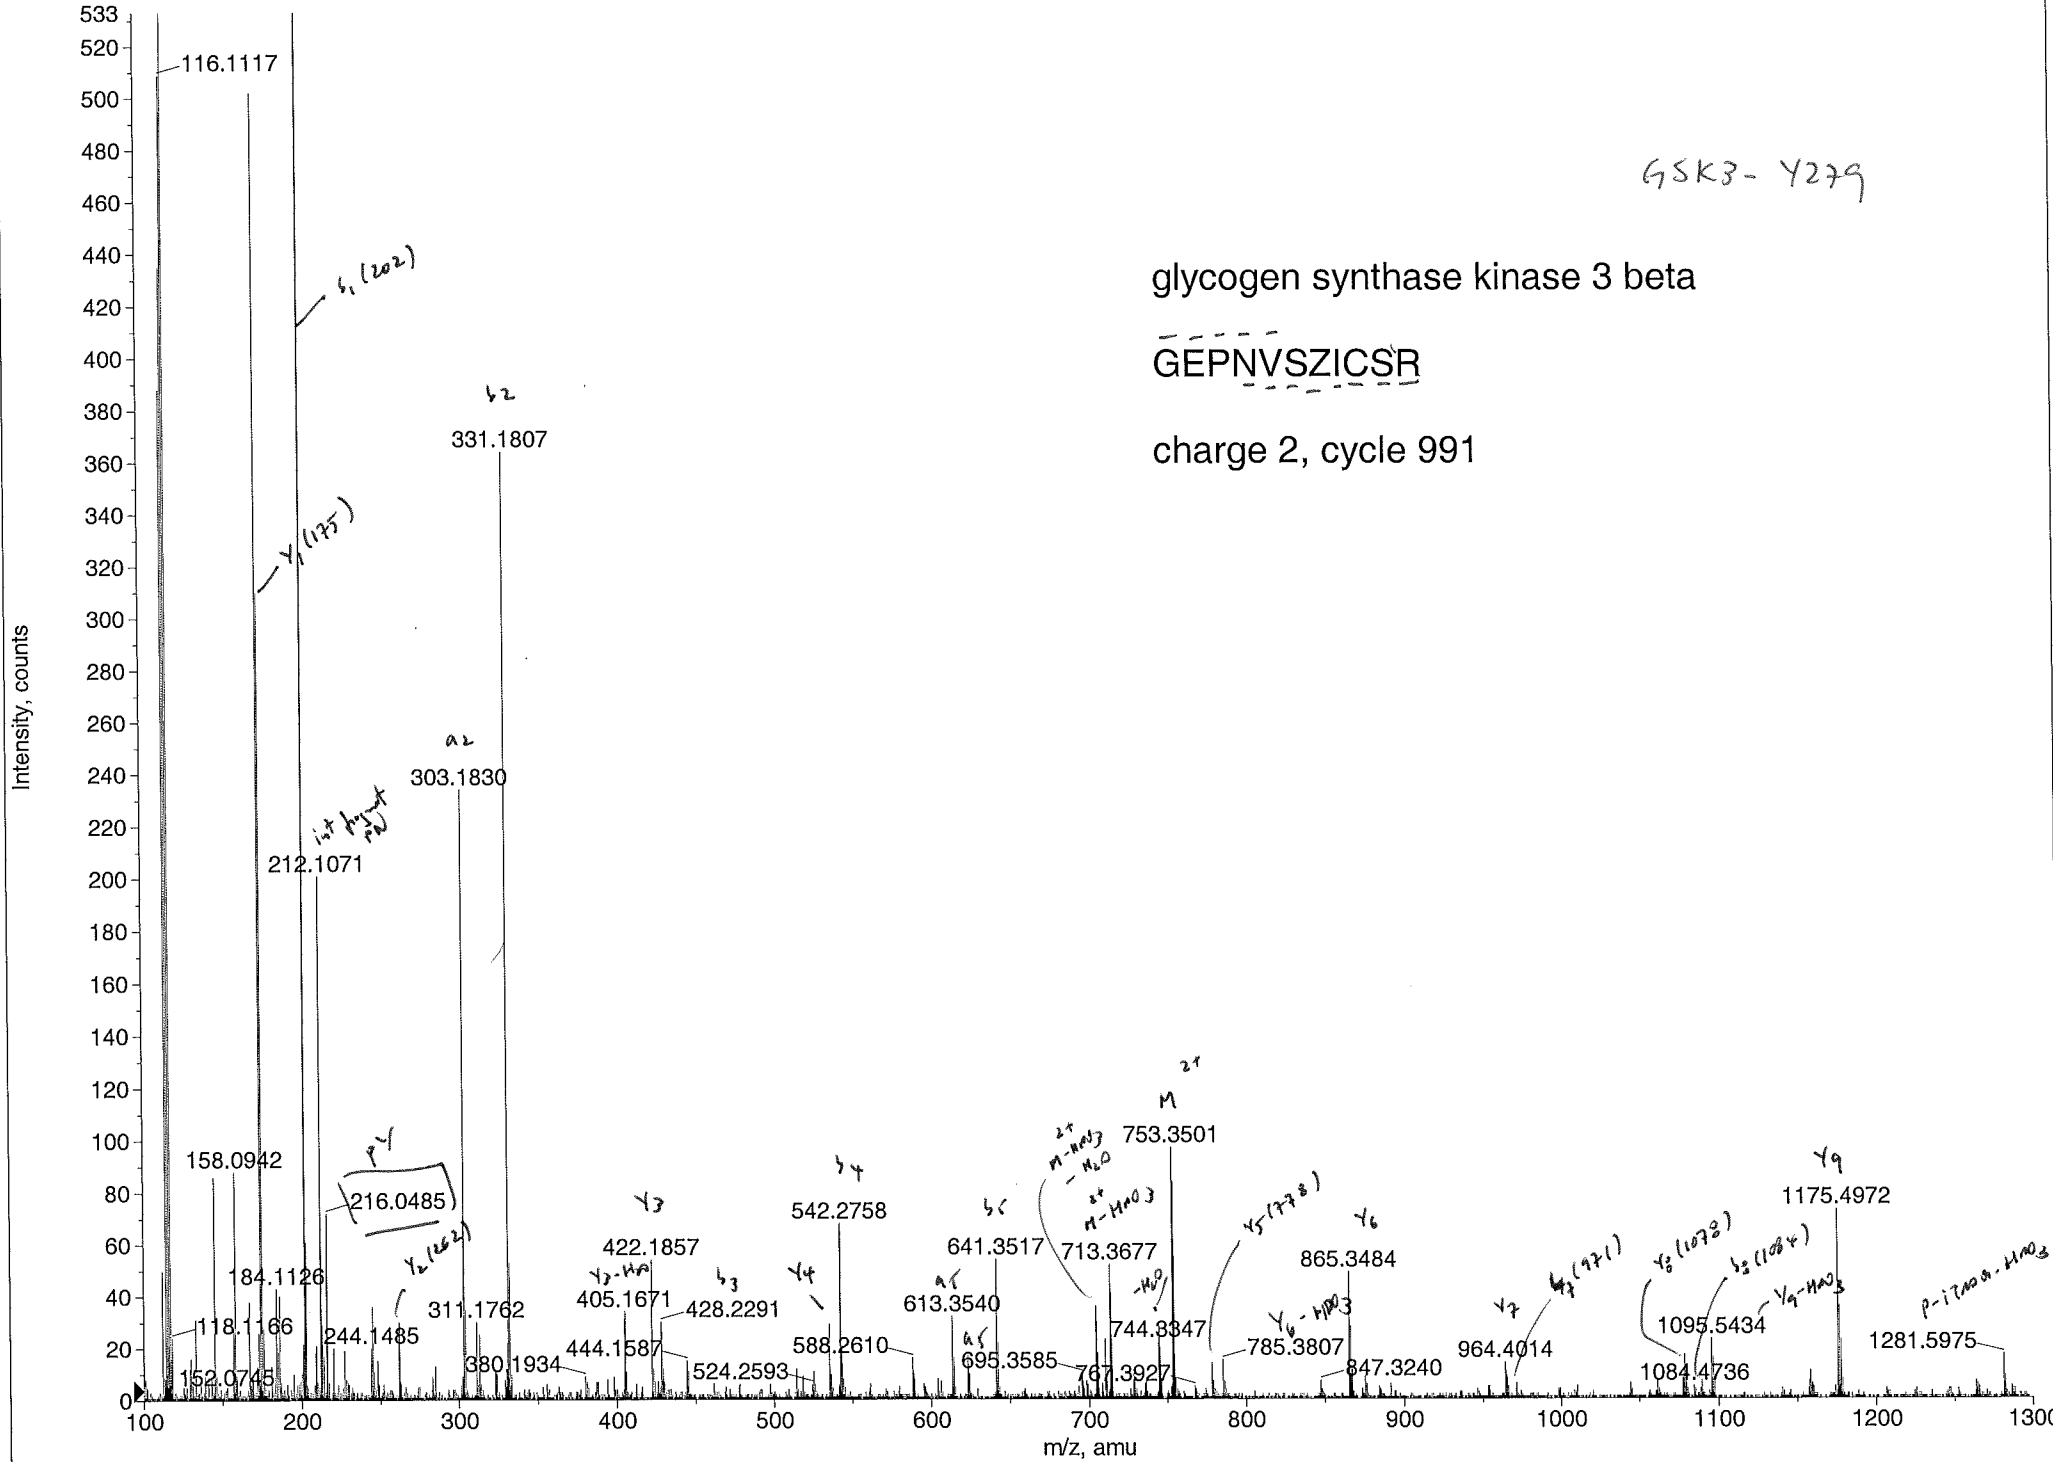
GSK3- Y279

glycogen synthase kinase 3 beta

GEPNVSZICSR

charge 2, cycle 991

533
520
500
480
460
440
420
400
380
360
340
320
300
280
260
240
220
200
180
160
140
120
100
80
60
40
20
0

Intensity, counts

116.1117
$b_1$ (202)
$y_1$ (175)
$b_2$
331.1807
$a_2$
303.1830
int fragment PN
212.1071
158.0942
pY
216.0485
$y_2$ (262)
184.1126
118.1166
152.0745
244.1485
311.1762
380.1934
$y_3$
422.1857
$y_3$-$H_3PO_4$
405.1671
$b_3$
428.2291
444.1587
524.2593
$b_4$
542.2758
$y_4$
588.2610
$b_5$
641.3517
$a_5$
613.3540
$a_5$
695.3585
2+ M-$HPO_3$ -$H_2O$
2+ M-$HPO_3$
713.3677
767.3927
2+ M
753.3501
-$H_2O$
744.3347
$y_5$ (778)
785.3807
$y_6$
865.3484
$y_6$-$HPO_3$
847.3240
$y_7$
964.4014
$b_8$ (971)
$y_8$ (1078)
$b_9$ (1084)
1084.4736
1095.5434
$y_9$-$HPO_3$
$y_9$
1175.4972
P-17$H_2O$-$HPO_3$
1281.5975

100 200 300 400 500 600 700 800 900 1000 1100 1200 1300
m/z, amu